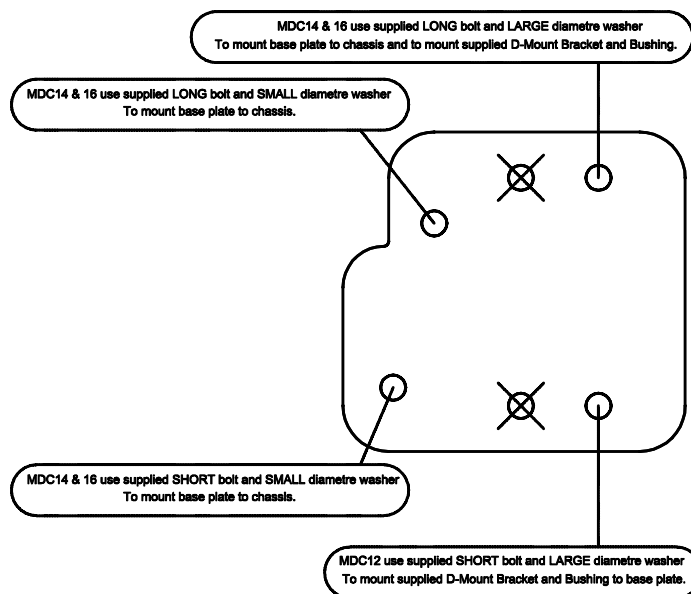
MDC14 & 16 use supplied LONG bolt and LARGE diametre washer
To mount base plate to chassis and to mount supplied D-Mount Bracket and Bushing.

MDC14 & 16 use supplied LONG bolt and SMALL diametre washer
To mount base plate to chassis.

MDC14 & 16 use supplied SHORT bolt and SMALL diametre washer
To mount base plate to chassis.

MDC12 use supplied SHORT bolt and LARGE diametre washer
To mount supplied D-Mount Bracket and Bushing to base plate.